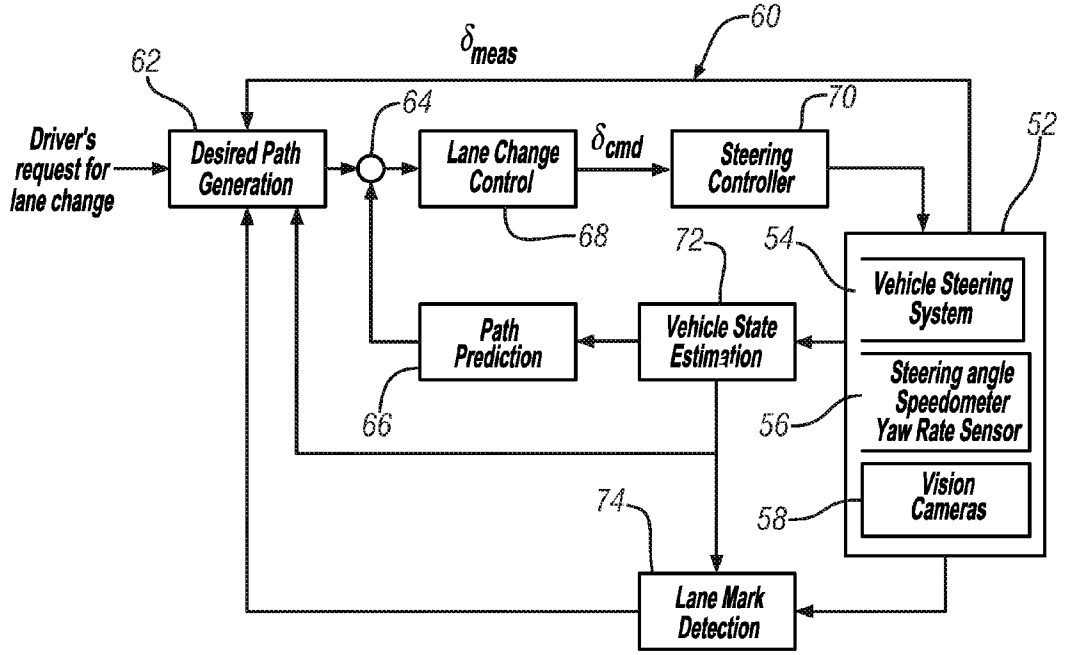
60
$\delta_{meas}$
62
64
70
52
Driver's request for lane change
Desired Path Generation
Lane Change Control
$\delta_{cmd}$
Steering Controller
68
72
54
Vehicle Steering System
Path Prediction
Vehicle State Estimation
Steering angle Speedometer Yaw Rate Sensor
66
56
74
Vision Cameras
58
Lane Mark Detection